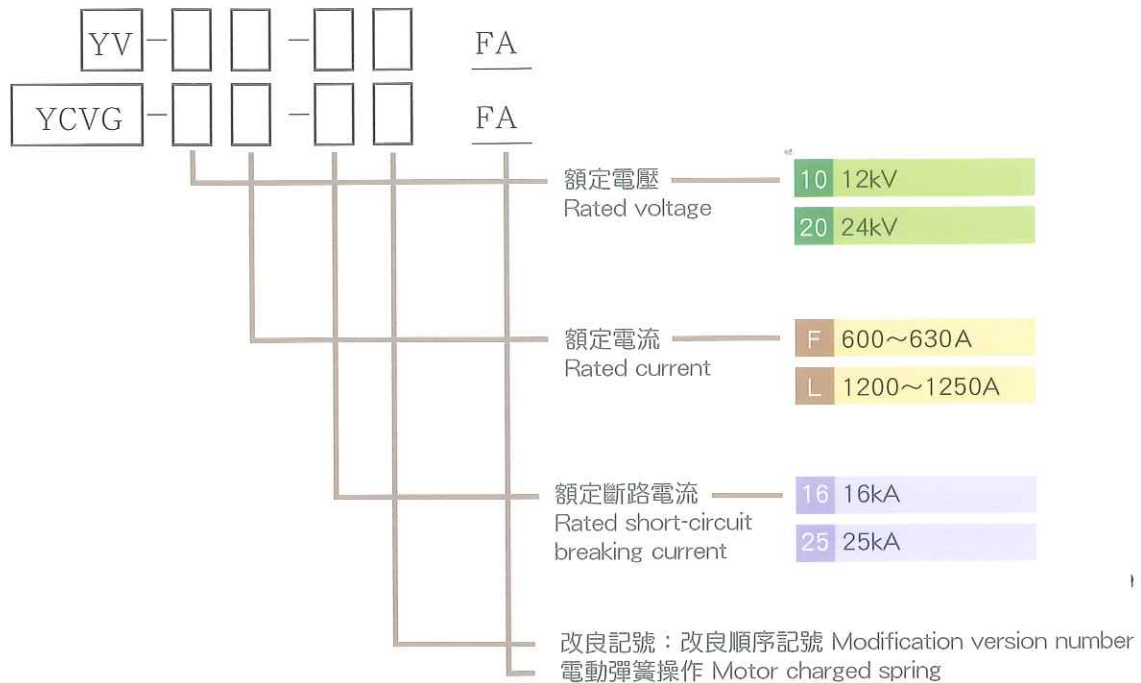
YV - □ □ - □ □ FA

YCVG - □ □ - □ □ FA

額定電壓
Rated voltage

10 12kV
20 24kV

額定電流
Rated current

F 600～630A
L 1200～1250A

額定斷路電流
Rated short-circuit breaking current

16 16kA
25 25kA

改良記號：改良順序記號 Modification version number
電動彈簧操作 Motor charged spring